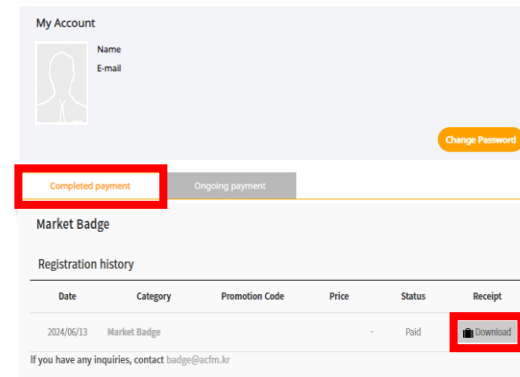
My Account

Name

E-mail

Change Password

Completed payment

Ongoing payment

Market Badge

Registration history

| Date | Category | Promotion Code | Price | Status | Receipt |
|---|---|---|---|---|---|
| 2024/06/13 | Market Badge | | - | Paid | Download |

If you have any inquiries, contact badge@acfm.kr